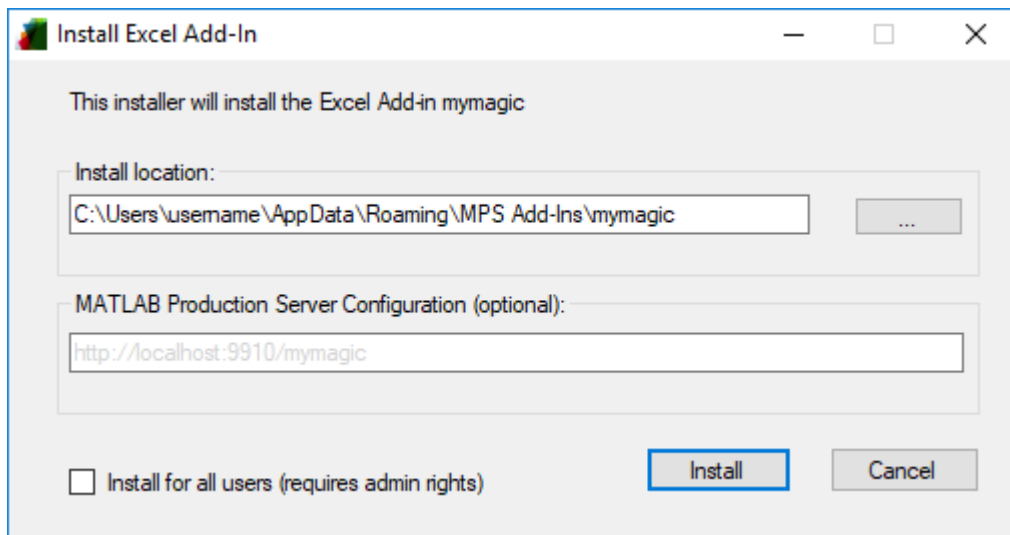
Install Excel Add-In

This installer will install the Excel Add-in mymagic

Install location:

C:\Users\username\AppData\Roaming\MPS Add-Ins\mymagic

...

MATLAB Production Server Configuration (optional):

http://localhost:9910/mymagic

Install for all users (requires admin rights)

Install

Cancel